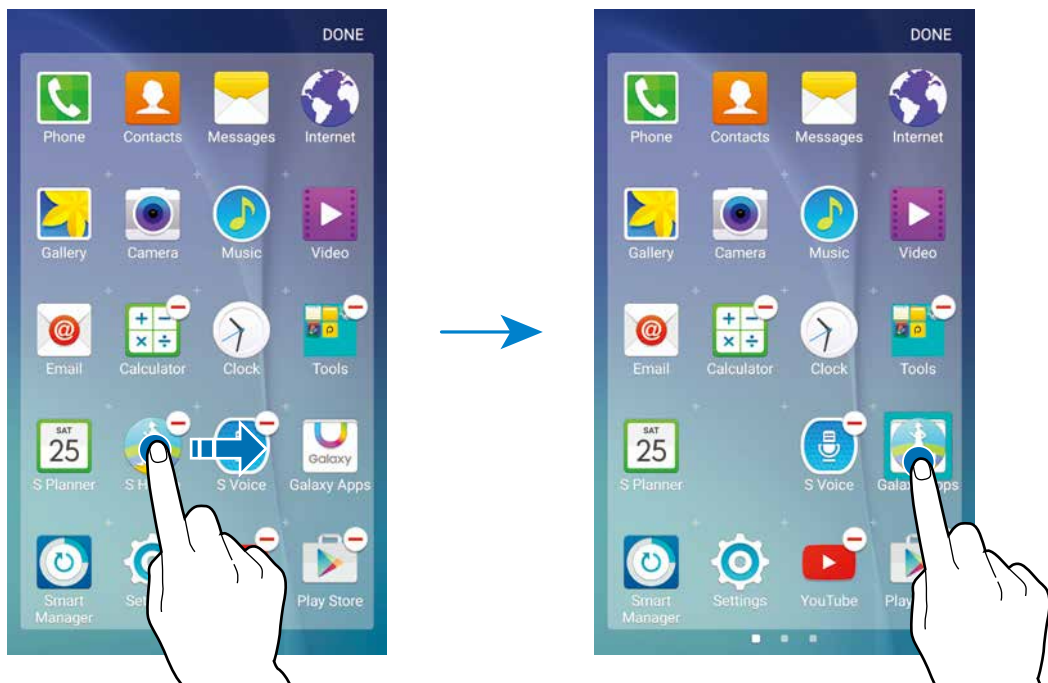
DONE

Phone
Contacts
Messages
Internet
Gallery
Camera
Music
Video
Email
Calculator
Clock
Tools
SAT
25
S Planner
S H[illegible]
S Voice
Galaxy
Galaxy Apps
Smart Manager
Se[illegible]
Play Store

DONE

Phone
Contacts
Messages
Internet
Gallery
Camera
Music
Video
Email
Calculator
Clock
Tools
SAT
25
S Planner
S Voice
Gala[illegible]pps
Smart Manager
Settings
YouTube
Play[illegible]